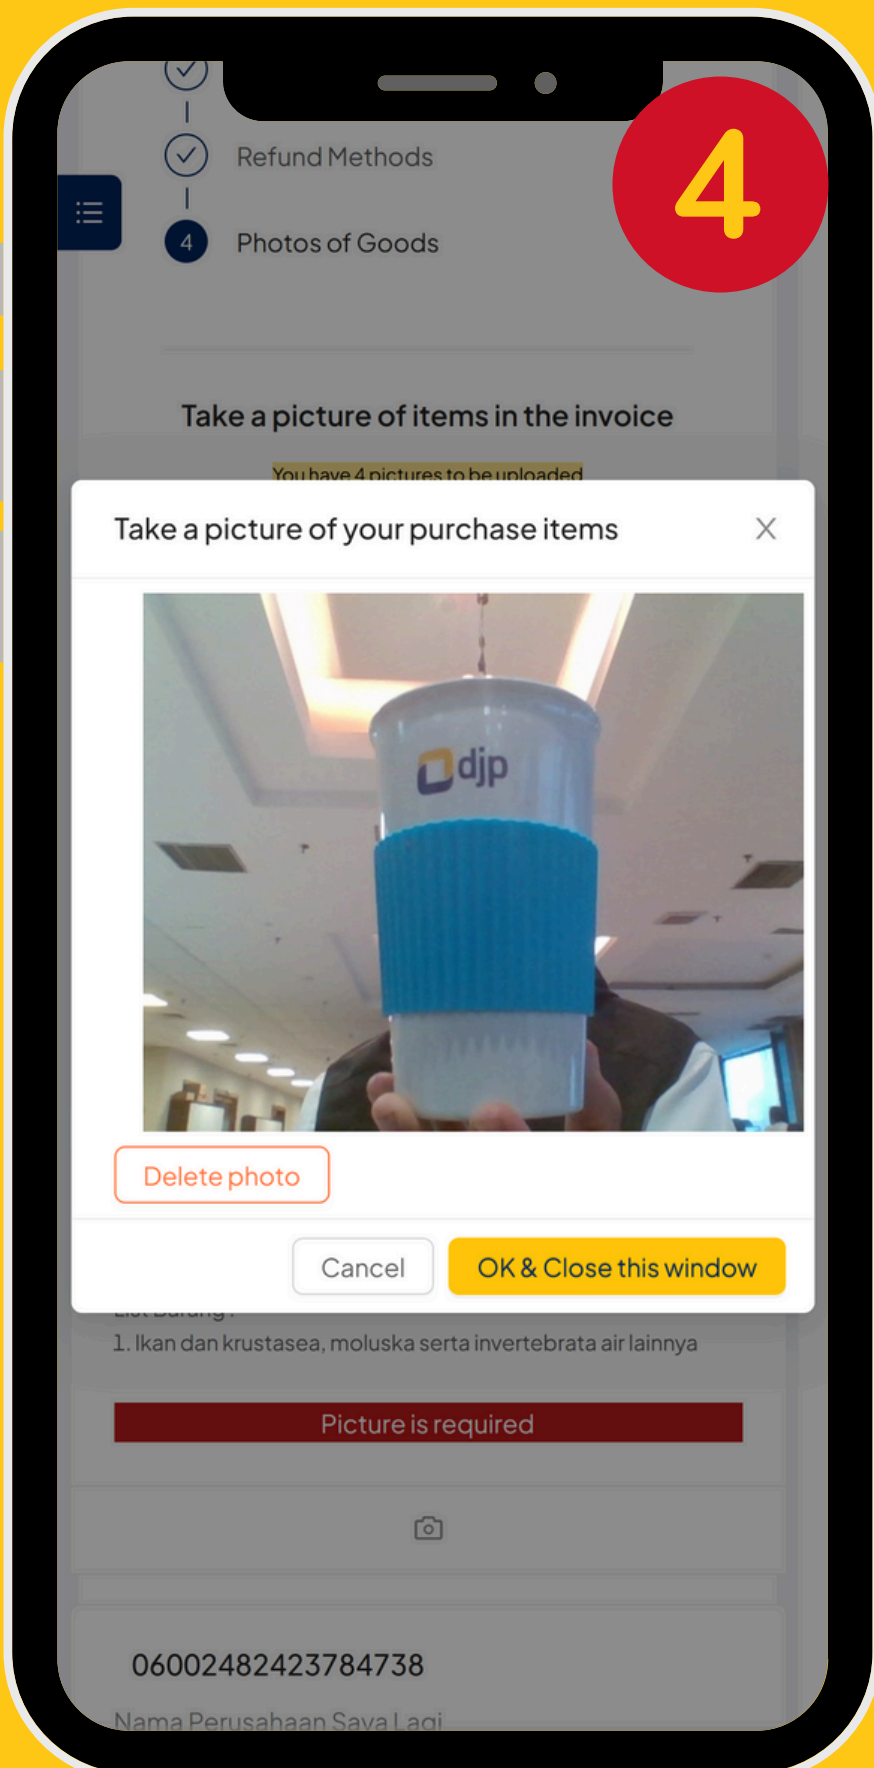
4

Refund Methods

4 Photos of Goods

Take a picture of items in the invoice

You have 4 pictures to be uploaded

Take a picture of your purchase items

×

djp

Delete photo

Cancel

OK & Close this window

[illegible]

1. Ikan dan krustasea, moluska serta invertebrata air lainnya

Picture is required

06002482423784738

Nama Perusahaan Saya Lagi